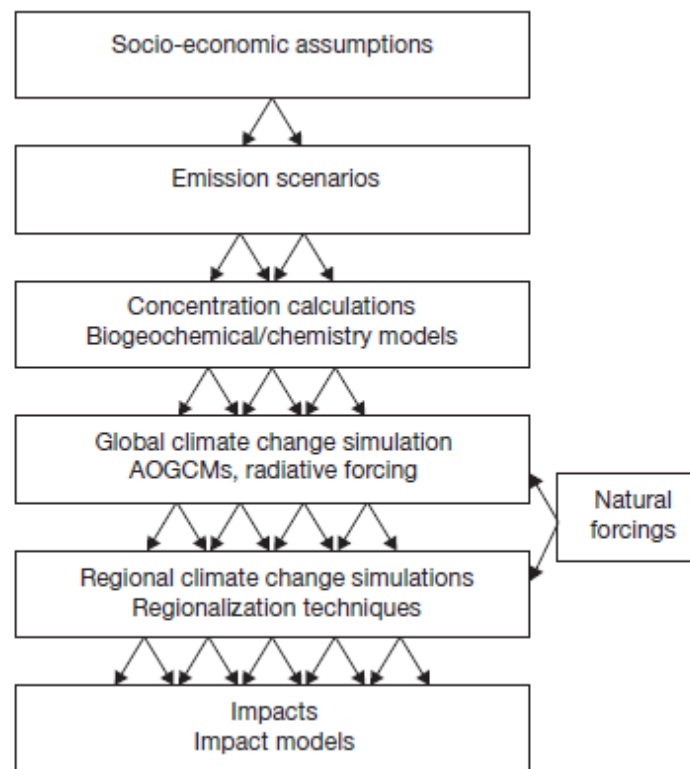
Socio-economic assumptions

Emission scenarios

Concentration calculations
Biogeochemical/chemistry models

Global climate change simulation
AOGCMs, radiative forcing

Natural forcings

Regional climate change simulations
Regionalization techniques

Impacts
Impact models